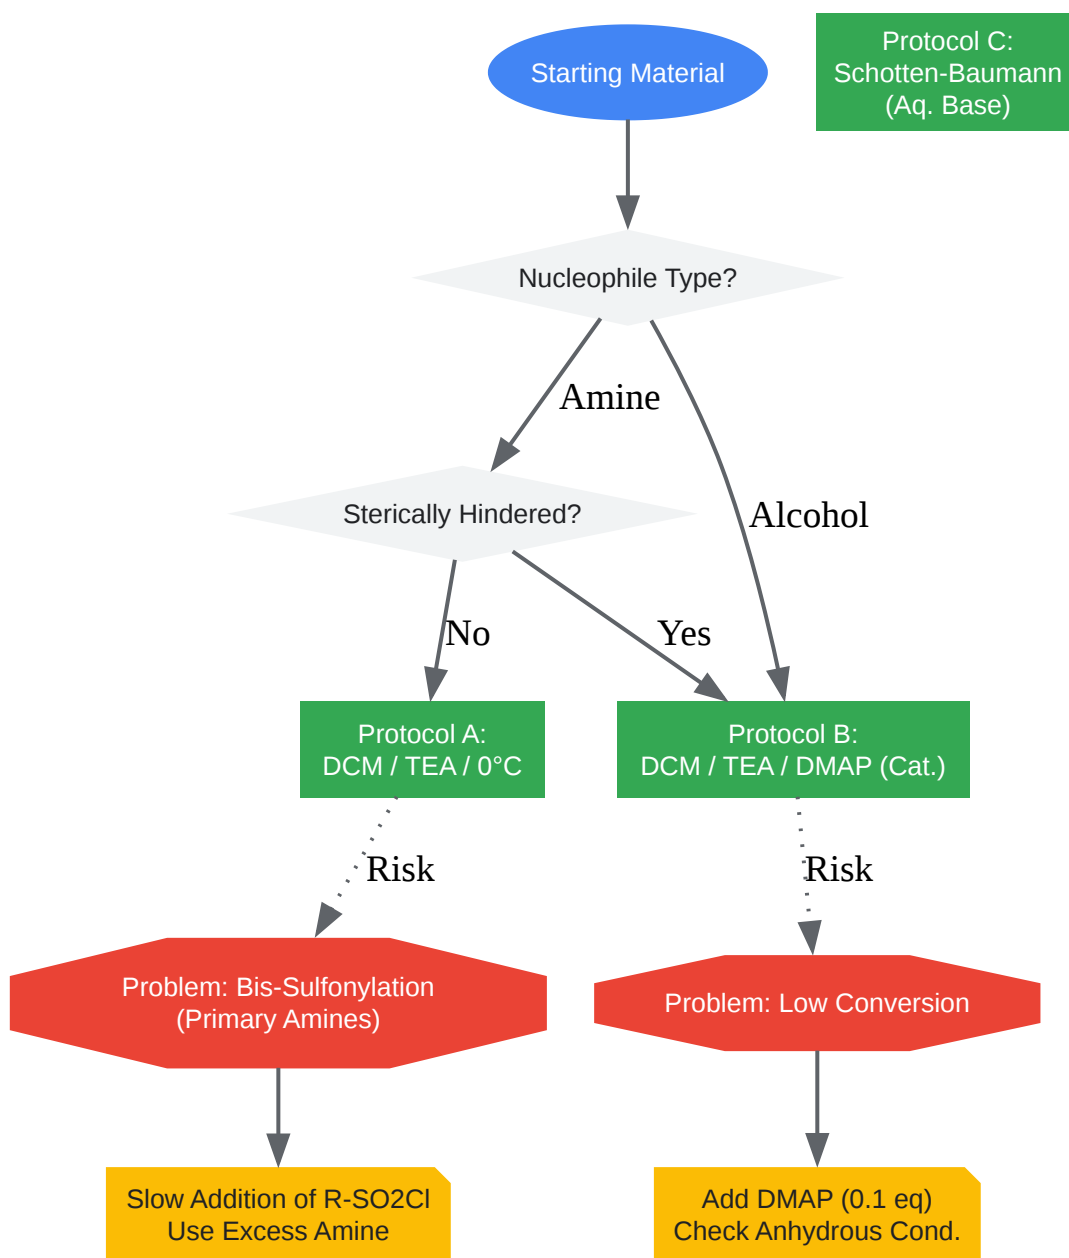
Starting Material

Protocol C:
Schotten-Baumann
(Aq. Base)

Nucleophile Type?

Amine

Alcohol

Sterically Hindered?

No

Yes

Protocol A:
DCM / TEA / 0°C

Protocol B:
DCM / TEA / DMAP (Cat.)

Risk

Risk

Problem: Bis-Sulfonylation
(Primary Amines)

Problem: Low Conversion

Slow Addition of R-SO2Cl
Use Excess Amine

Add DMAP (0.1 eq)
Check Anhydrous Cond.